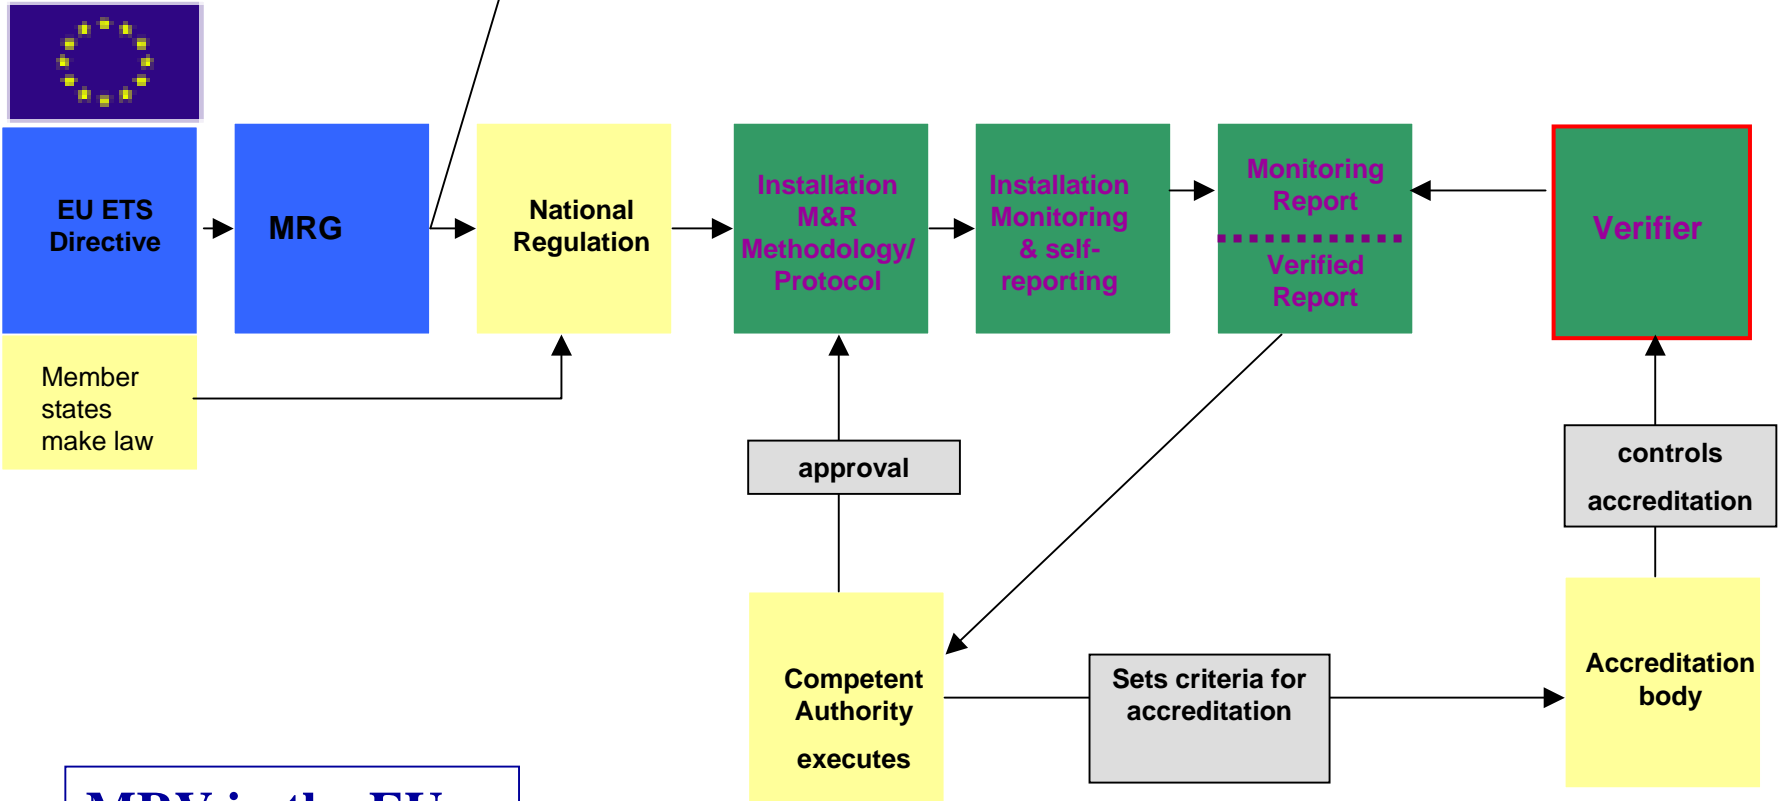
EU ETS Directive

MRG

National Regulation

Installation M&R Methodology/ Protocol

Installation Monitoring & self-reporting

Monitoring Report

Verified Report

Verifier

Member states make law

approval

controls

accreditation

Competent Authority

executes

Sets criteria for accreditation

Accreditation body

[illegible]